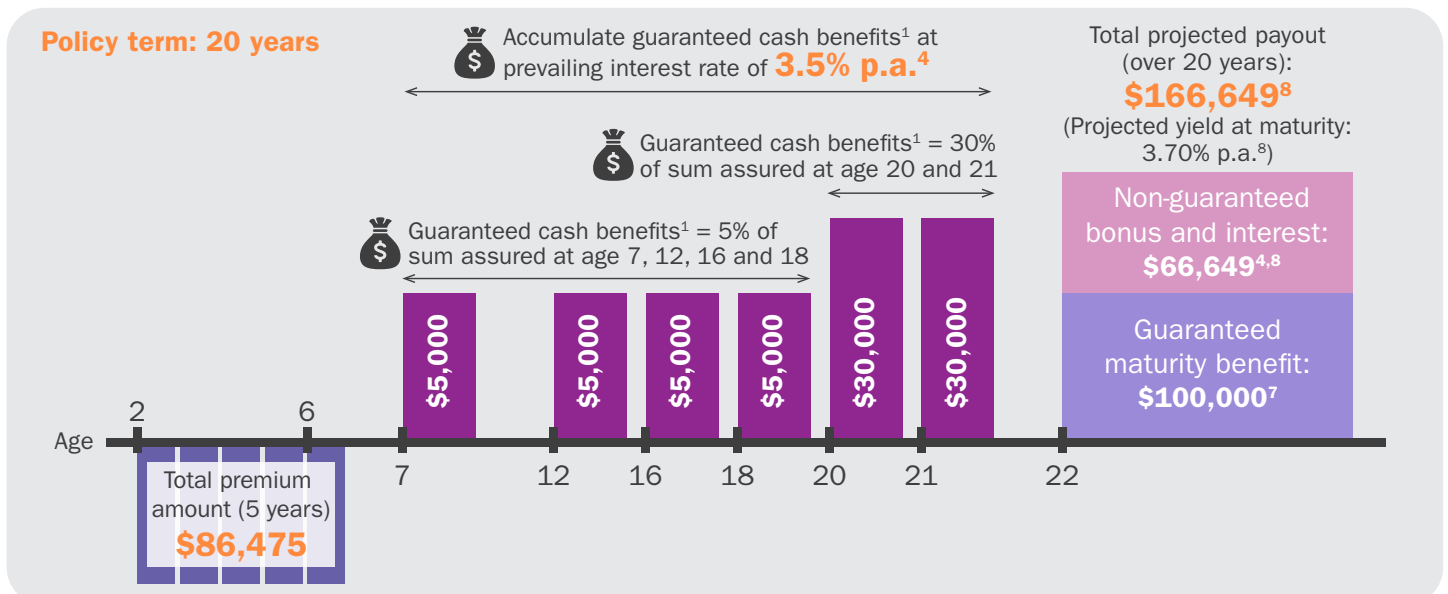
Policy term: 20 years

Accumulate guaranteed cash benefits$^1$ at prevailing interest rate of 3.5% p.a.$^4$

Total projected payout (over 20 years): $166,649$^8$ (Projected yield at maturity: 3.70% p.a.$^8$)

Guaranteed cash benefits$^1$ = 30% of sum assured at age 20 and 21

Guaranteed cash benefits$^1$ = 5% of sum assured at age 7, 12, 16 and 18

Non-guaranteed bonus and interest: $66,649$^{4,8}$

Guaranteed maturity benefit: $100,000$^7$

$5,000

$5,000

$5,000

$5,000

$30,000

$30,000

Age

2

6

7

12

16

18

20

21

22

Total premium amount (5 years) $86,475